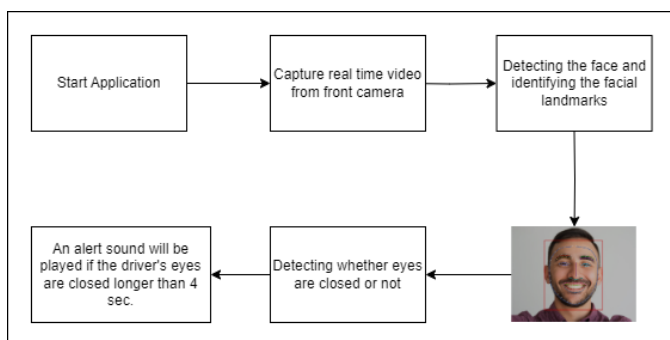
Start Application

Capture real time video from front camera

Detecting the face and identifying the facial landmarks

Detecting whether eyes are closed or not

An alert sound will be played if the driver's eyes are closed longer than 4 sec.